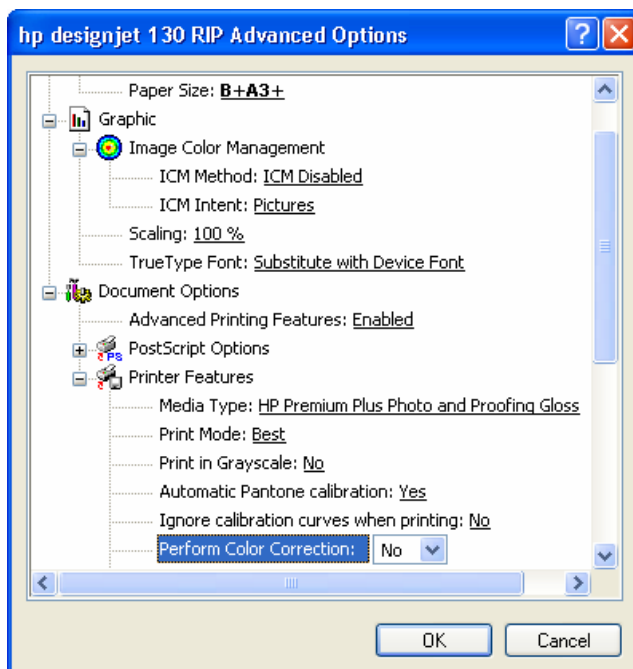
hp designjet 130 RIP Advanced Options

Paper Size: B+A3+
Graphic
Image Color Management
ICM Method: ICM Disabled
ICM Intent: Pictures
Scaling: 100 %
TrueType Font: Substitute with Device Font
Document Options
Advanced Printing Features: Enabled
PS PostScript Options
Printer Features
Media Type: HP Premium Plus Photo and Proofing Gloss
Print Mode: Best
Print in Grayscale: No
Automatic Pantone calibration: Yes
Ignore calibration curves when printing: No
Perform Color Correction: No

OK
Cancel